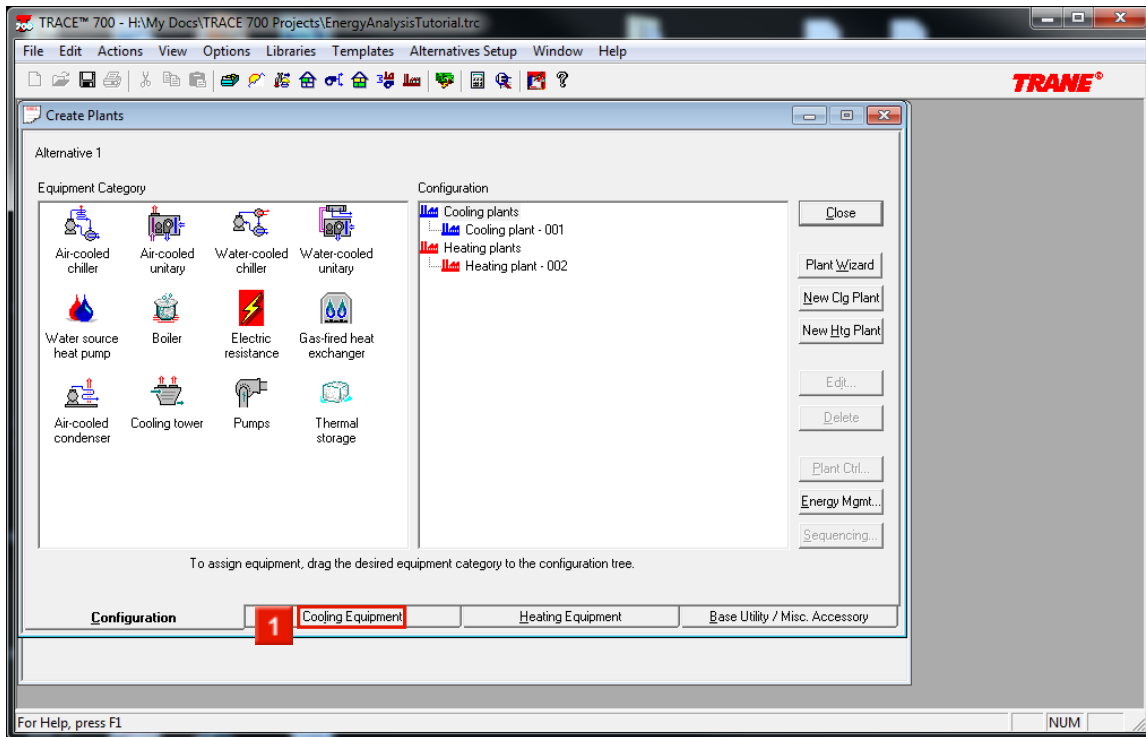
TRACE™ 700 - H:\My Docs\TRACE 700 Projects\EnergyAnalysisTutorial.trc

File Edit Actions View Options Libraries Templates Alternatives Setup Window Help

TRANE®

Create Plants

Alternative 1

Equipment Category

Air-cooled chiller
Air-cooled unitary
Water-cooled chiller
Water-cooled unitary
Water source heat pump
Boiler
Electric resistance
Gas-fired heat exchanger
Air-cooled condenser
Cooling tower
Pumps
Thermal storage

Configuration

Cooling plants
Cooling plant - 001
Heating plants
Heating plant - 002

Close
Plant Wizard
New Clg Plant
New Htg Plant
Edit...
Delete
Plant Ctrl...
Energy Mgmt...
Sequencing...

To assign equipment, drag the desired equipment category to the configuration tree.

Configuration
1
Cooling Equipment
Heating Equipment
Base Utility / Misc. Accessory

For Help, press F1
NUM